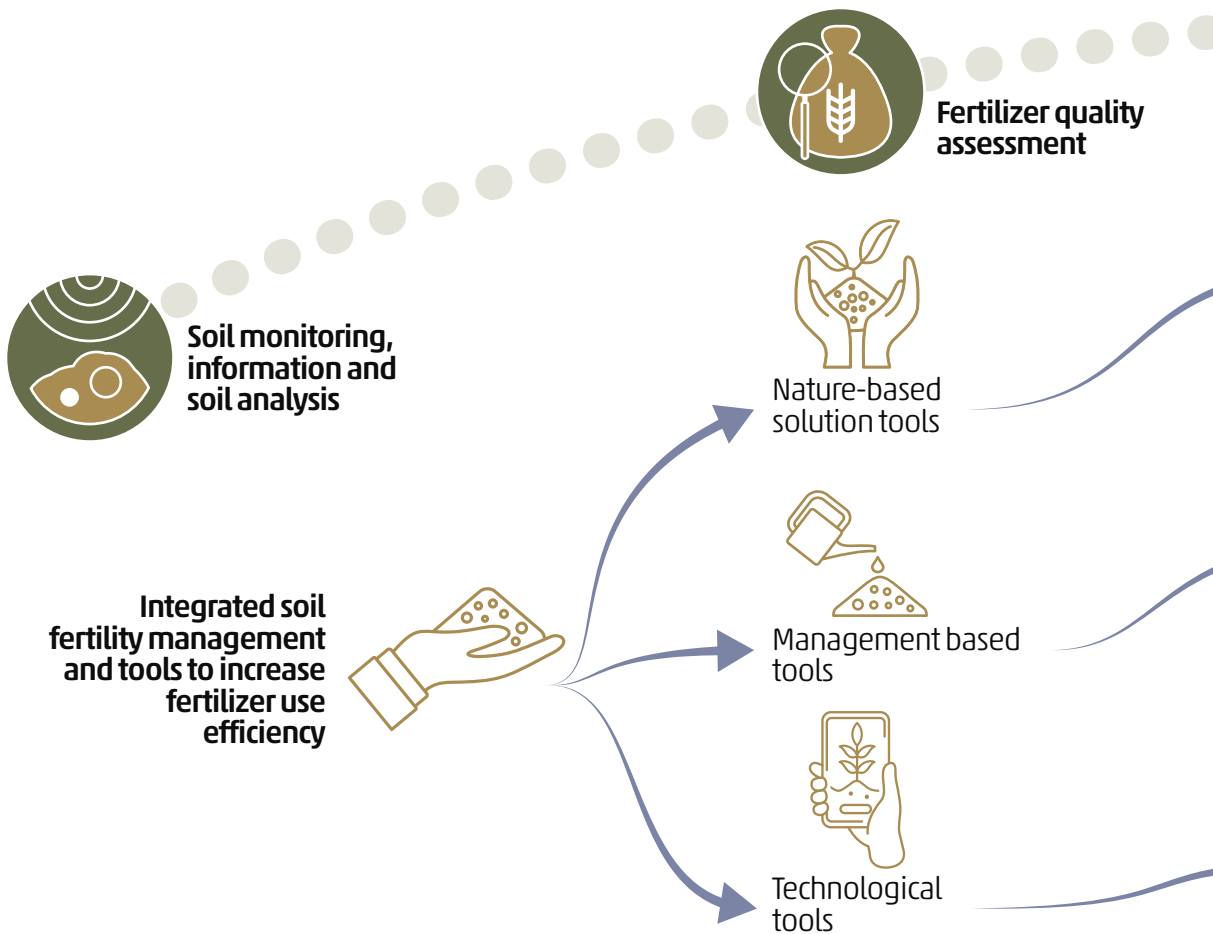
Fertilizer quality assessment

Soil monitoring, information and soil analysis

Nature-based solution tools

Integrated soil fertility management and tools to increase fertilizer use efficiency

Management based tools

Technological tools